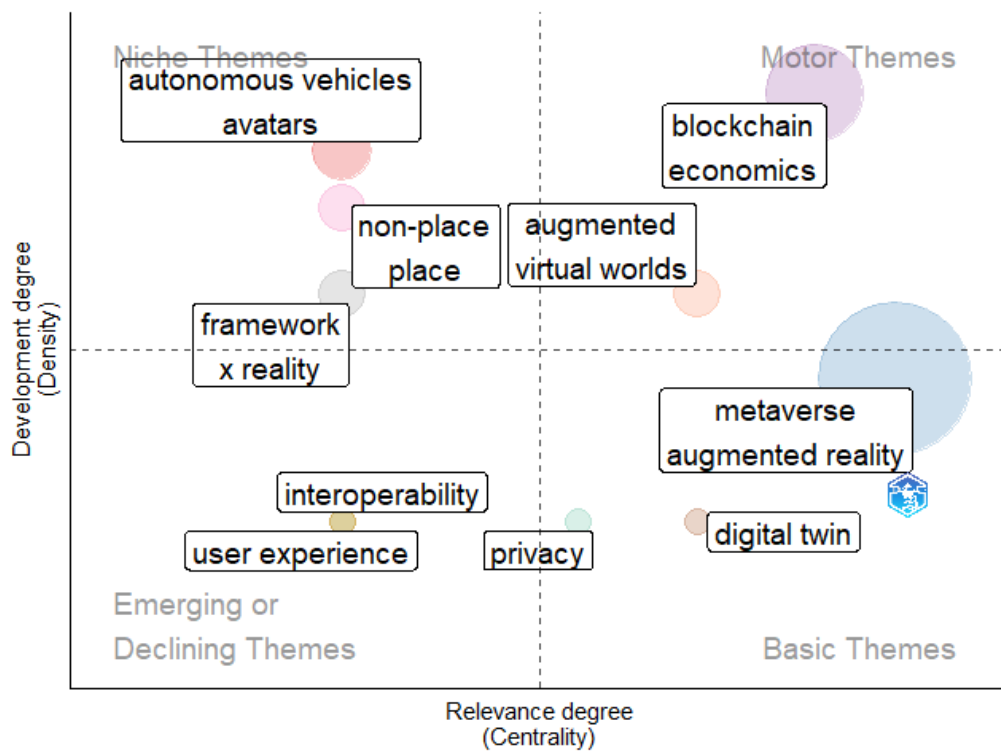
Niche Themes

autonomous vehicles
avatars

Motor Themes

blockchain
economics

non-place
place

augmented
virtual worlds

framework
x reality

metaverse
augmented reality

interoperability

user experience

privacy

digital twin

Emerging or
Declining Themes

Basic Themes

Development degree
(Density)

Relevance degree
(Centrality)